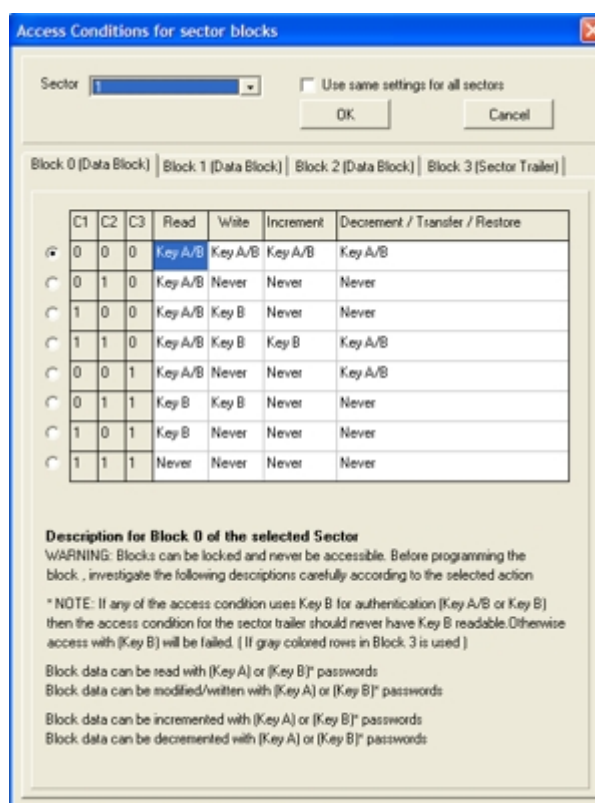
Access Conditions for sector blocks

Sector 1

Use same settings for all sectors

OK

Cancel

Block 0 (Data Block) | Block 1 (Data Block) | Block 2 (Data Block) | Block 3 (Sector Trailer)

| | C1 | C2 | C3 | Read | Write | Increment | Decrement / Transfer / Restore |
|---|---|---|---|---|---|---|---|
| | 0 | 0 | 0 | Key A/B | Key A/B | Key A/B | Key A/B |
| | 0 | 1 | 0 | Key A/B | Never | Never | Never |
| | 1 | 0 | 0 | Key A/B | Key B | Never | Never |
| | 1 | 1 | 0 | Key A/B | Key B | Key B | Key A/B |
| | 0 | 0 | 1 | Key A/B | Never | Never | Key A/B |
| | 0 | 1 | 1 | Key B | Key B | Never | Never |
| | 1 | 0 | 1 | Key B | Never | Never | Never |
| | 1 | 1 | 1 | Never | Never | Never | Never |

Description for Block 0 of the selected Sector
WARNING: Blocks can be locked and never be accessible. Before programming the block , investigate the following descriptions carefully according to the selected action

* NOTE: If any of the access condition uses Key B for authentication (Key A/B or Key B) then the access condition for the sector trailer should never have Key B readable.Otherwise access with (Key B) will be failed. ( If gray colored rows in Block 3 is used )

Block data can be read with (Key A) or (Key B)* passwords
Block data can be modified/written with (Key A) or (Key B)* passwords

Block data can be incremented with (Key A) or (Key B)* passwords
Block data can be decremented with (Key A) or (Key B)* passwords